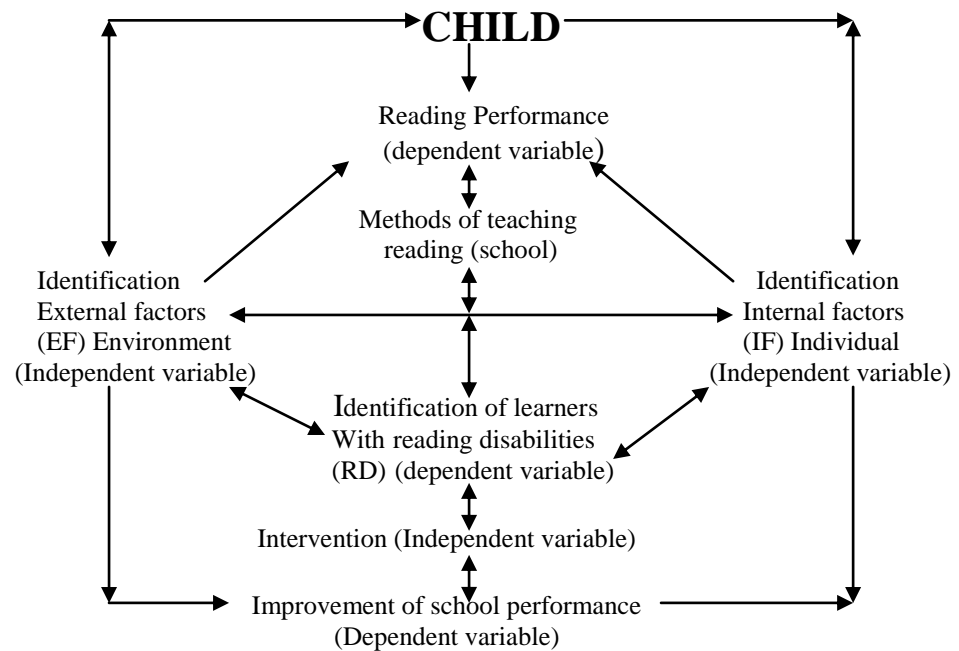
CHILD

Reading Performance (dependent variable)

Methods of teaching reading (school)

Identification External factors (EF) Environment (Independent variable)

Identification Internal factors (IF) Individual (Independent variable)

Identification of learners With reading disabilities (RD) (dependent variable)

Intervention (Independent variable)

Improvement of school performance (Dependent variable)